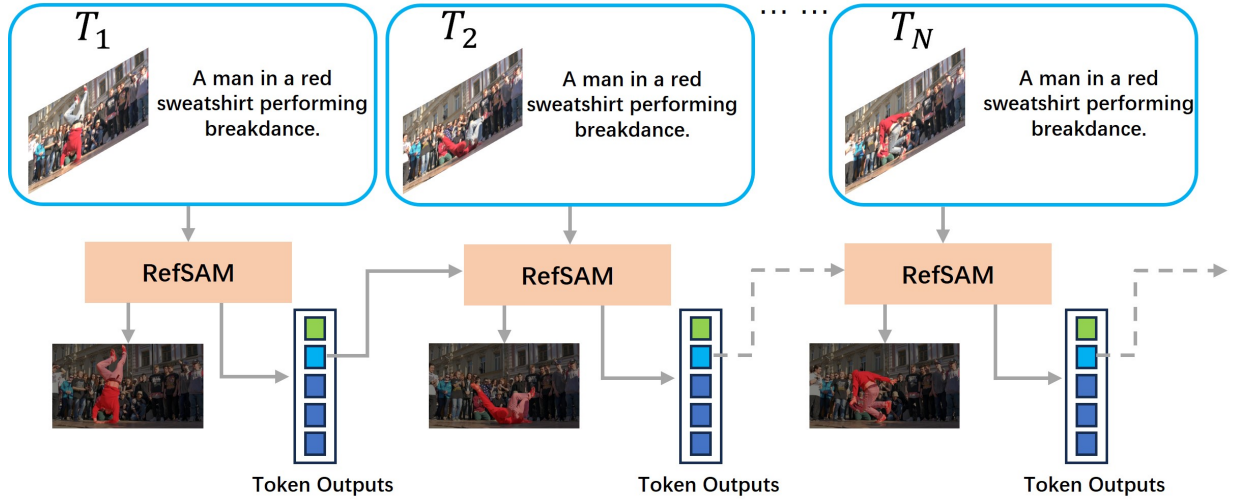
$T_1$

A man in a red sweatshirt performing breakdance.

$T_2$

A man in a red sweatshirt performing breakdance.

… …

$T_N$

A man in a red sweatshirt performing breakdance.

RefSAM

RefSAM

RefSAM

Token Outputs

Token Outputs

Token Outputs